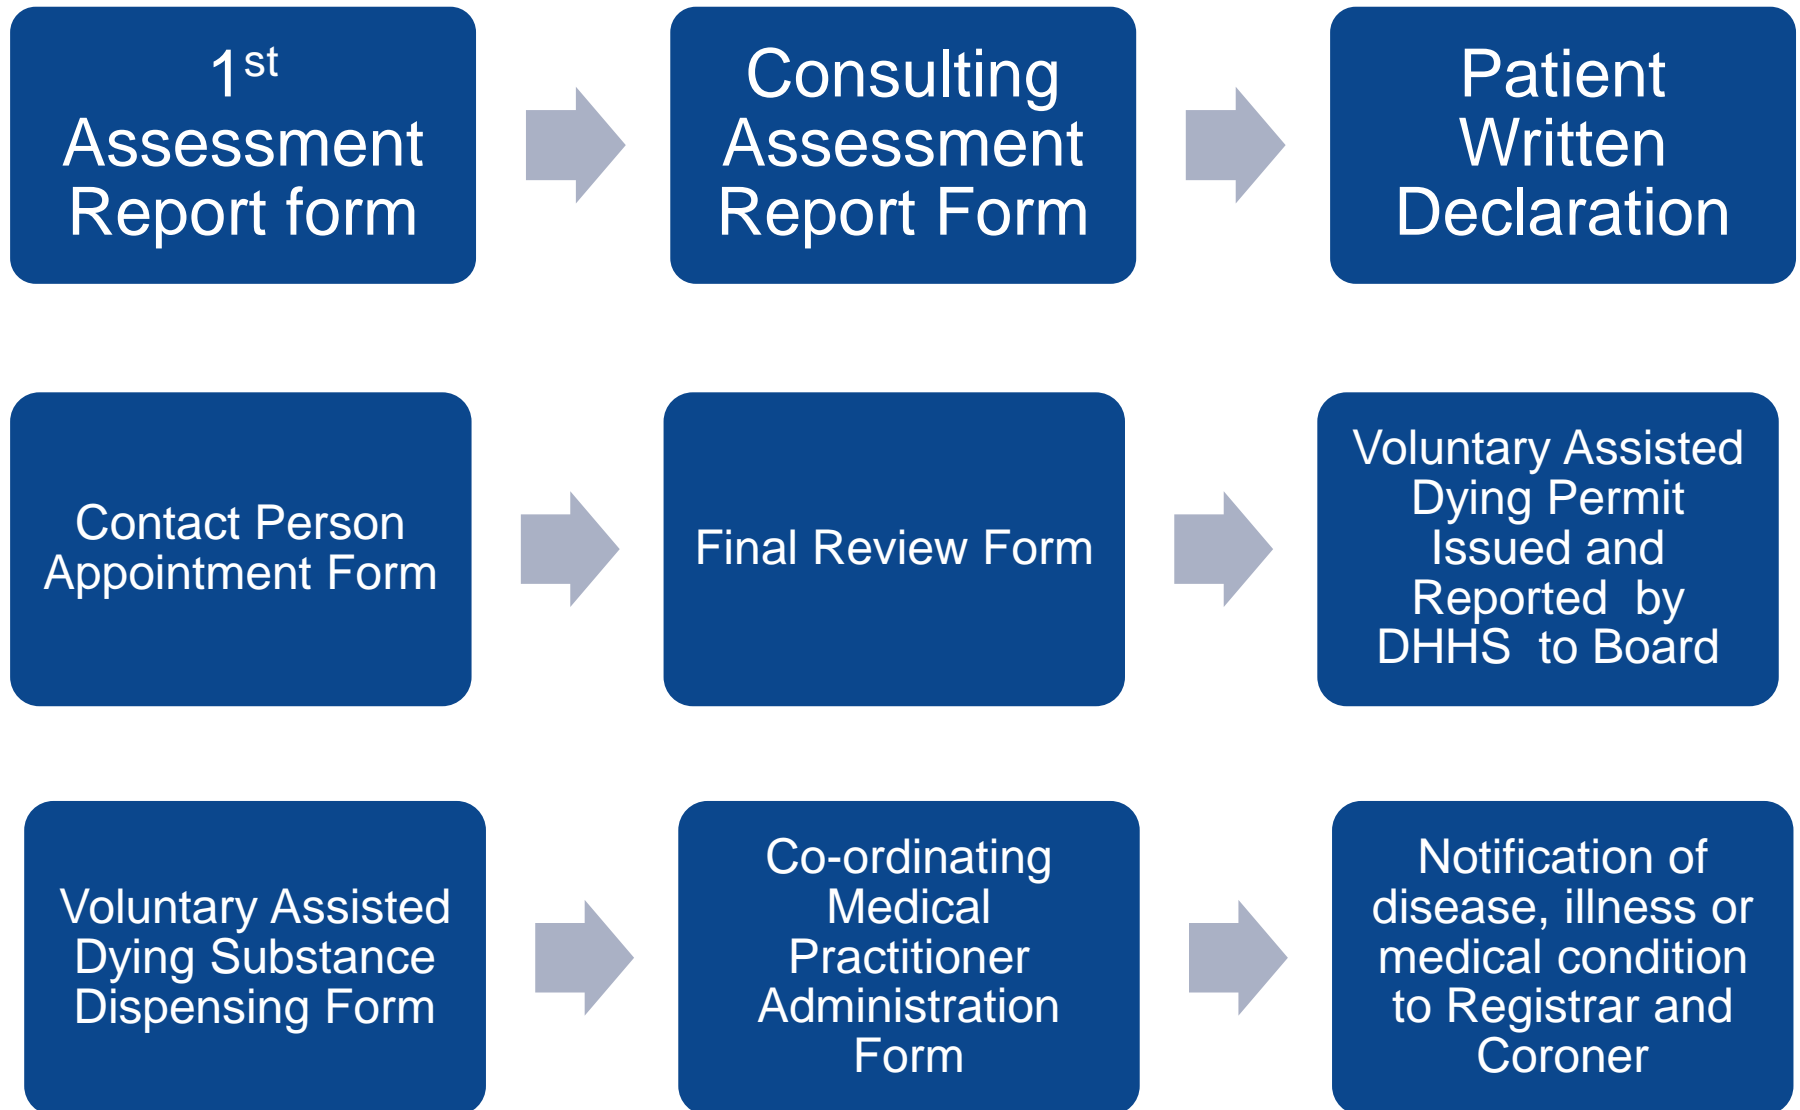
1$^{st}$ Assessment Report form

Consulting Assessment Report Form

Patient Written Declaration

Contact Person Appointment Form

Final Review Form

Voluntary Assisted Dying Permit Issued and Reported by DHHS to Board

Voluntary Assisted Dying Substance Dispensing Form

Co-ordinating Medical Practitioner Administration Form

Notification of disease, illness or medical condition to Registrar and Coroner